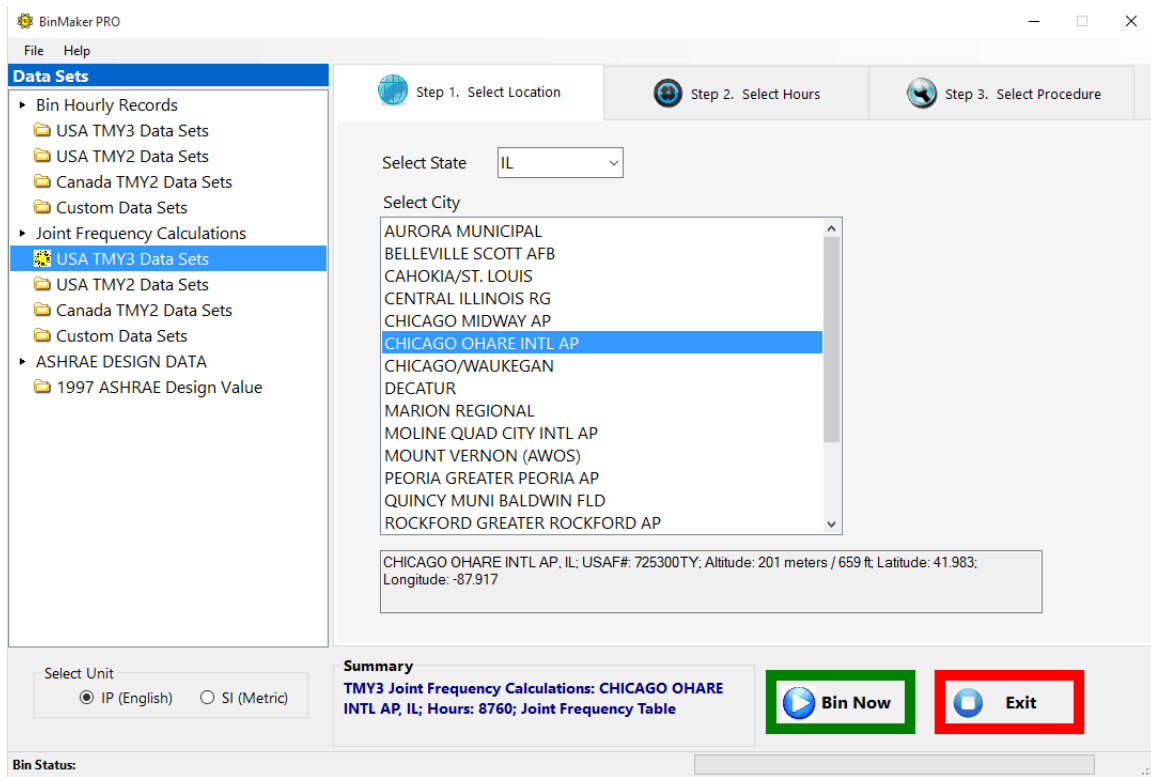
BinMaker PRO

File Help

Data Sets
Bin Hourly Records
USA TMY3 Data Sets
USA TMY2 Data Sets
Canada TMY2 Data Sets
Custom Data Sets
Joint Frequency Calculations
USA TMY3 Data Sets
USA TMY2 Data Sets
Canada TMY2 Data Sets
Custom Data Sets
ASHRAE DESIGN DATA
1997 ASHRAE Design Value

Step 1. Select Location
Step 2. Select Hours
Step 3. Select Procedure

Select State IL

Select City
AURORA MUNICIPAL
BELLEVILLE SCOTT AFB
CAHOKIA/ST. LOUIS
CENTRAL ILLINOIS RG
CHICAGO MIDWAY AP
CHICAGO OHARE INTL AP
CHICAGO/WAUKEGAN
DECATUR
MARION REGIONAL
MOLINE QUAD CITY INTL AP
MOUNT VERNON (AWOS)
PEORIA GREATER PEORIA AP
QUINCY MUNI BALDWIN FLD
ROCKFORD GREATER ROCKFORD AP

CHICAGO OHARE INTL AP, IL; USAF#: 725300TY; Altitude: 201 meters / 659 ft; Latitude: 41.983; Longitude: -87.917

Select Unit
IP (English) SI (Metric)

Summary
TMY3 Joint Frequency Calculations: CHICAGO OHARE INTL AP, IL; Hours: 8760; Joint Frequency Table

Bin Now

Exit

Bin Status: